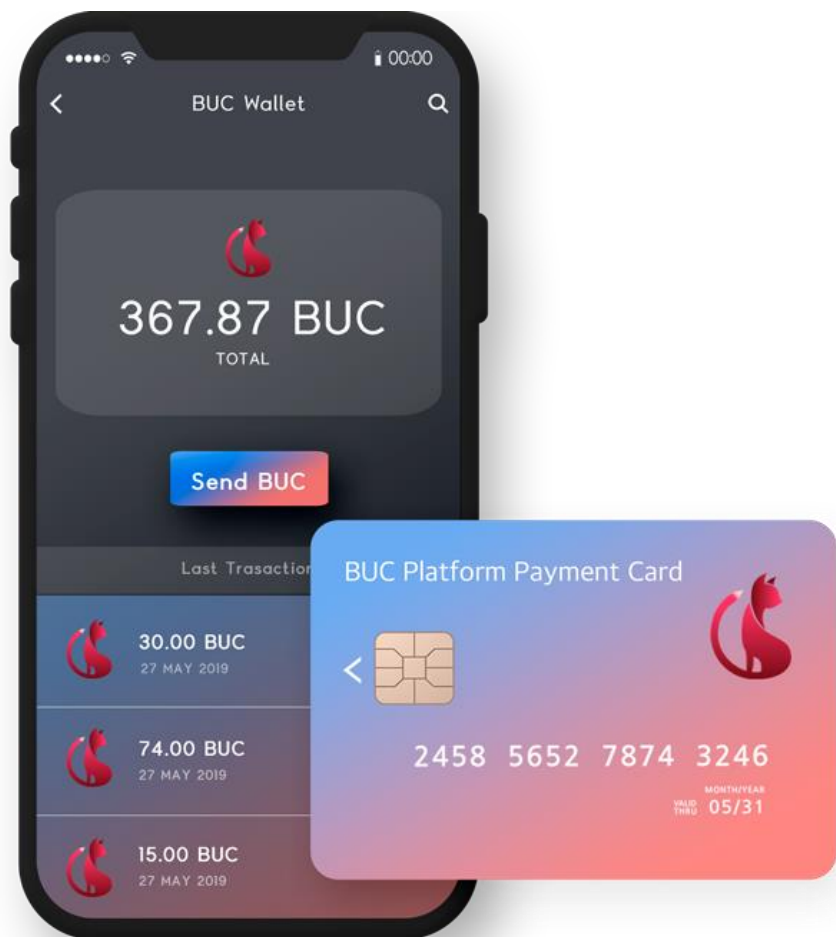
00:00

BUC Wallet

367.87 BUC
TOTAL

Send BUC

Last Trasactio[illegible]

30.00 BUC
27 MAY 2019

74.00 BUC
27 MAY 2019

15.00 BUC
27 MAY 2019

BUC Platform Payment Card

2458 5652 7874 3246

MONTH/YEAR
VALID THRU 05/31